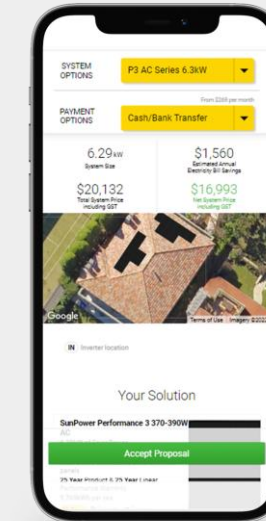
SYSTEM OPTIONS

P3 AC Series 6.3kW

From $268 per month

PAYMENT OPTIONS

Cash/Bank Transfer

6.29kW
System Size

$1,560
Estimated Annual Electricity Bill Savings

$20,132
Total System Price including GST

$16,993
Net System Price including GST

Google

Terms of Use | Imagery ©202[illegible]

IN Inverter location

Your Solution

SunPower Performance 3 370-390W

AC

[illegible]

25 Year Product & 25 Year Linear

Accept Proposal